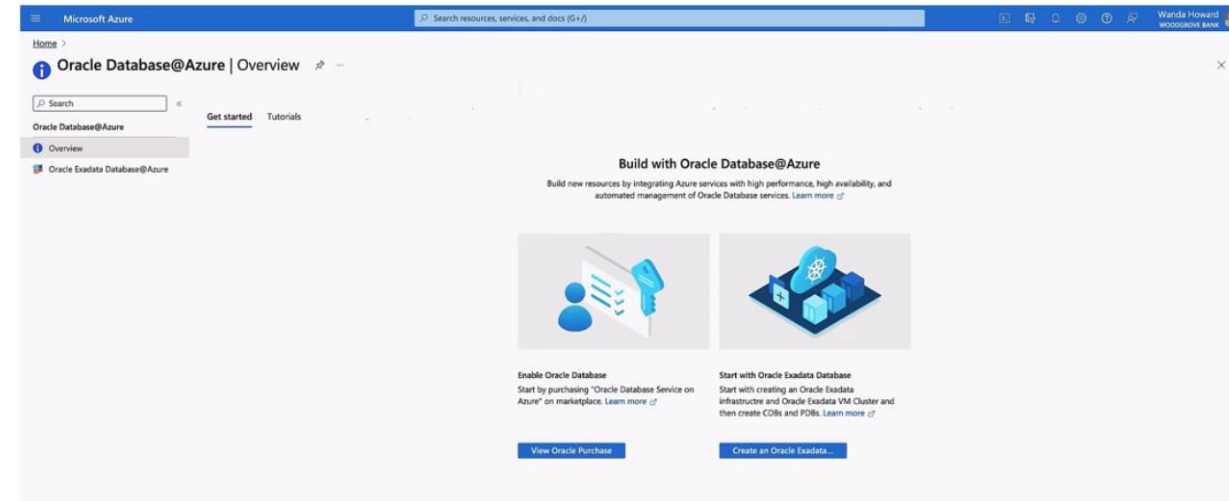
Microsoft Azure

Search resources, services, and docs (G+/)

Wanda Howard
WOODGROVE BANK

Home >

Oracle Database@Azure | Overview

Search

Oracle Database@Azure

Overview

Oracle Exadata Database@Azure

Get started Tutorials

Build with Oracle Database@Azure

Build new resources by integrating Azure services with high performance, high availability, and automated management of Oracle Database services. Learn more

Enable Oracle Database

Start by purchasing "Oracle Database Service on Azure" on marketplace. Learn more

View Oracle Purchase

Start with Oracle Exadata Database

Start with creating an Oracle Exadata infrastructre and Oracle Exadata VM Cluster and then create CDBs and PDBs. Learn more

Create an Oracle Exadata...